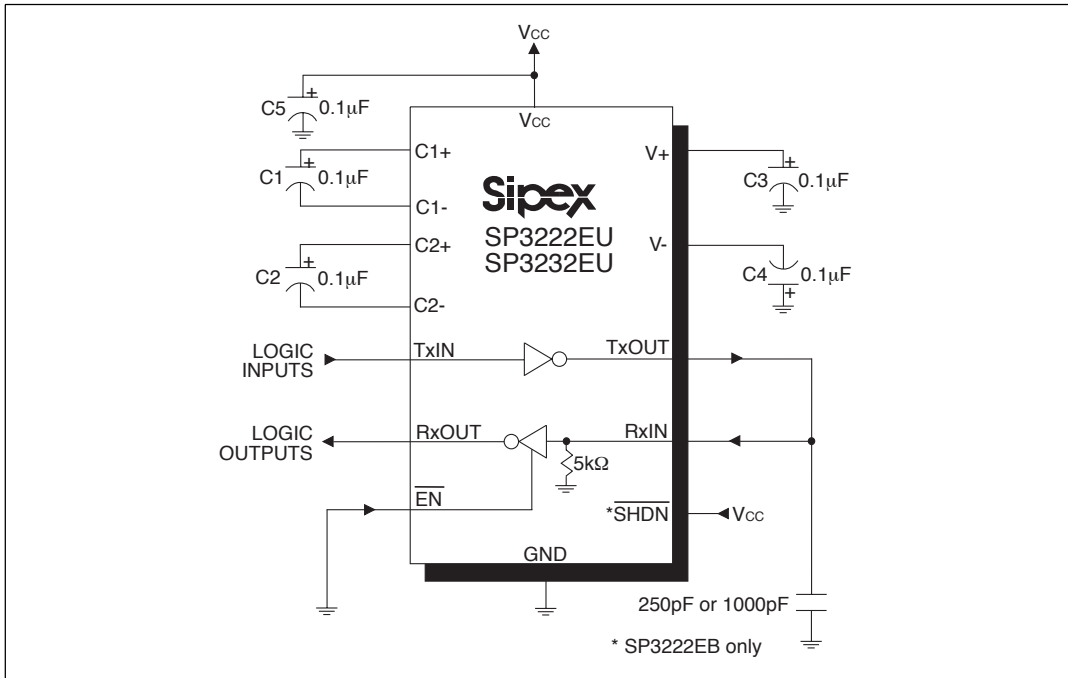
$V_{CC}$

C5 + 0.1μF

$V_{CC}$

C1+

C1 + 0.1μF

C1-

Sipex

SP3222EU
SP3232EU

C2+

C2 + 0.1μF

C2-

V+

C3 + 0.1μF

V-

C4 0.1μF +

LOGIC INPUTS

TxIN

TxOUT

LOGIC OUTPUTS

RxOUT

RxIN

5kΩ

$\overline{EN}$

*$\overline{SHDN}$

$V_{CC}$

GND

250pF or 1000pF

* SP3222EB only